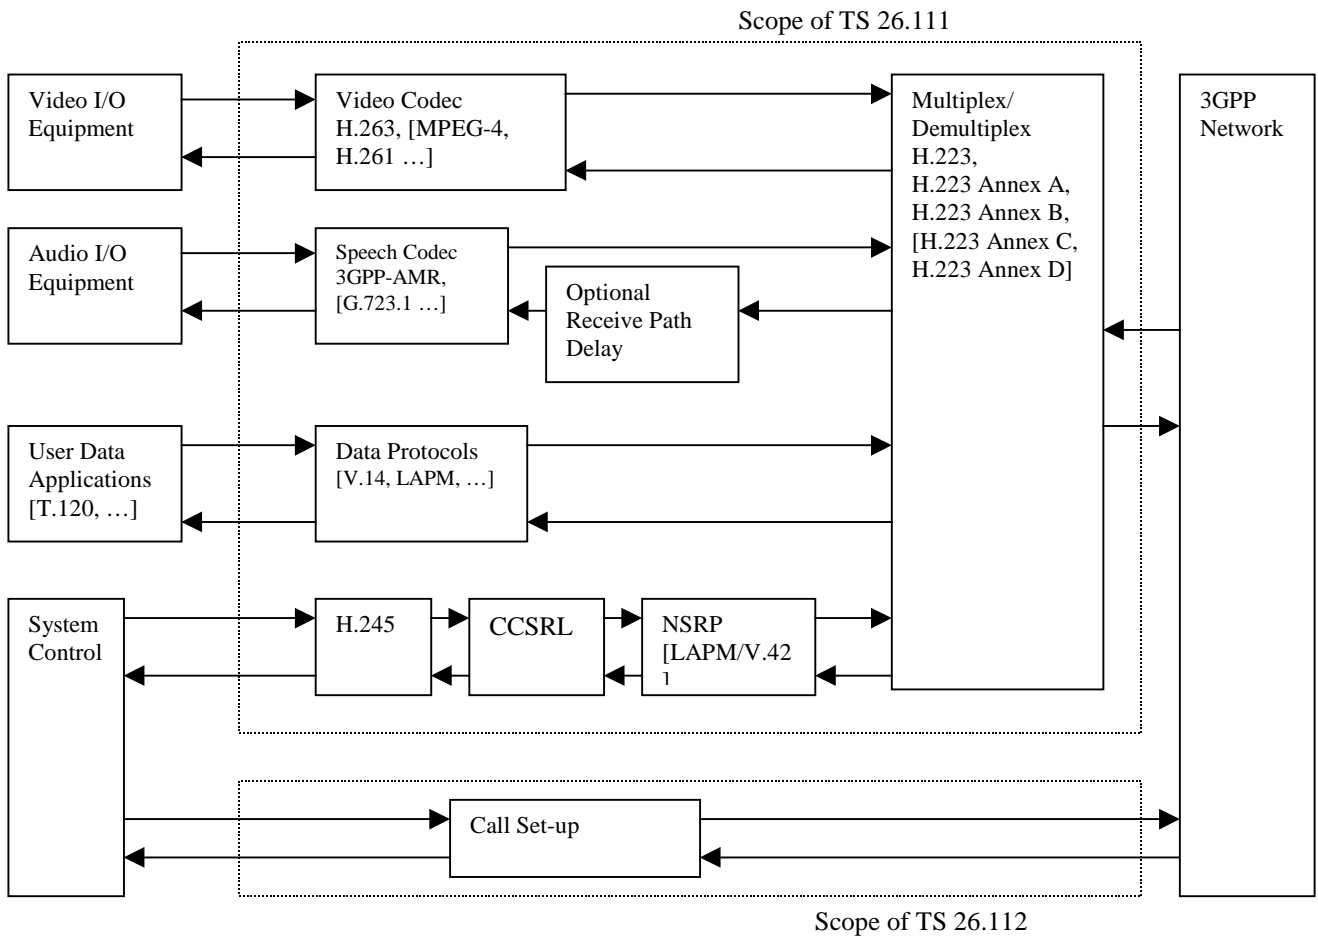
Scope of TS 26.111

Video I/O Equipment

Video Codec H.263, [MPEG-4, H.261 …]

Multiplex/ Demultiplex H.223, H.223 Annex A, H.223 Annex B, [H.223 Annex C, H.223 Annex D]

3GPP Network

Audio I/O Equipment

Speech Codec 3GPP-AMR, [G.723.1 …]

Optional Receive Path Delay

User Data Applications [T.120, …]

Data Protocols [V.14, LAPM, …]

System Control

H.245

CCSRL

NSRP [LAPM/V.42 ]

Call Set-up

Scope of TS 26.112